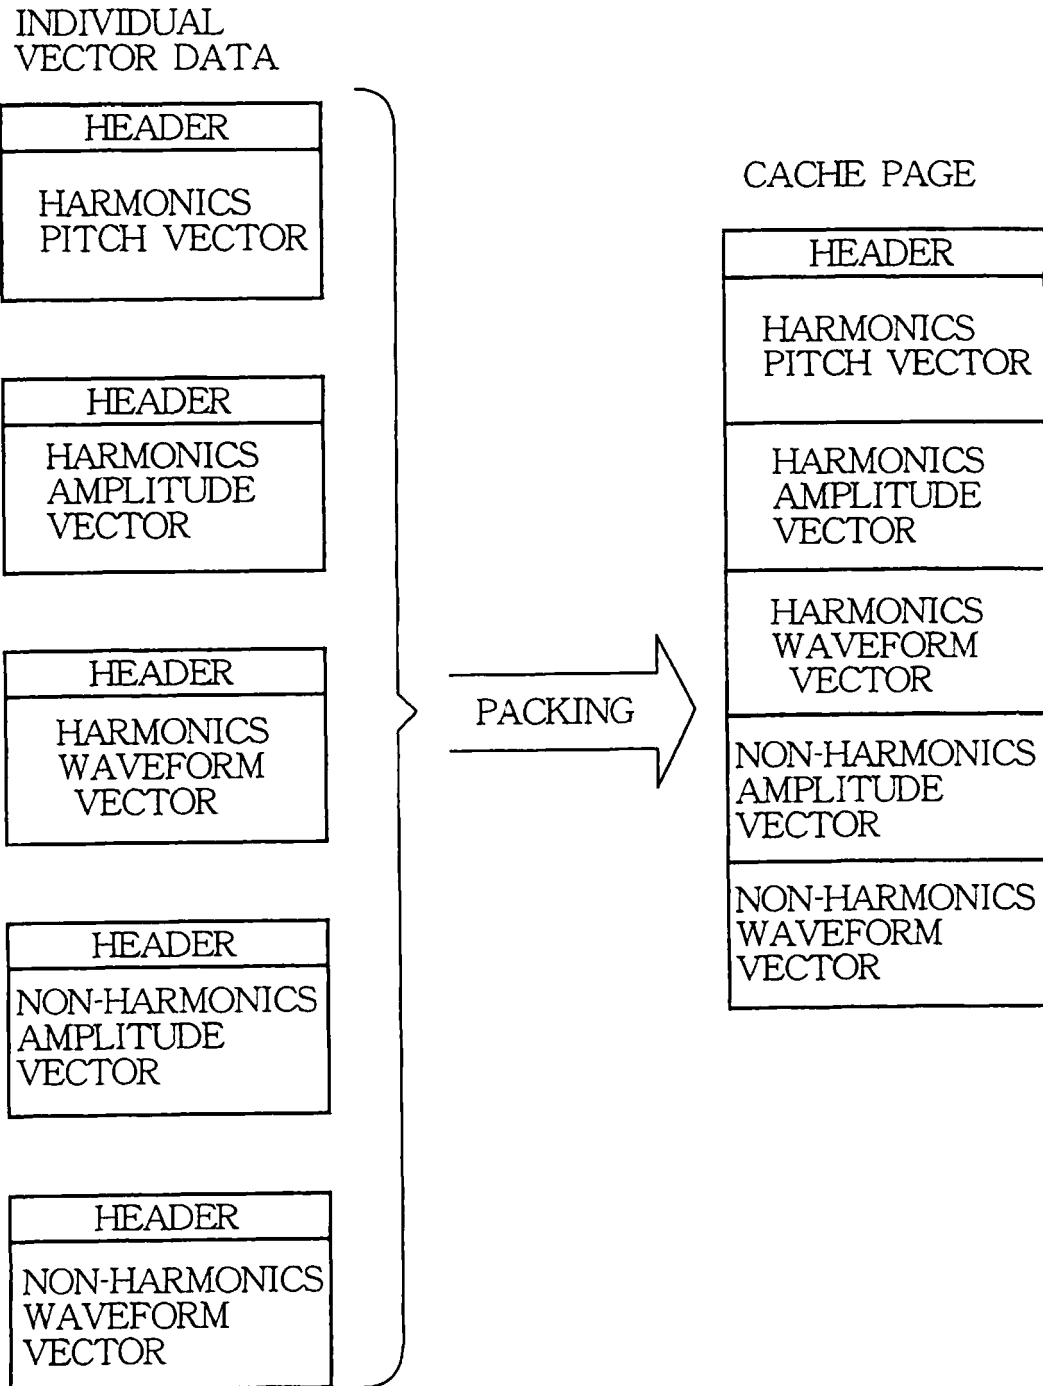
INDIVIDUAL VECTOR DATA

HEADER
HARMONICS PITCH VECTOR

HEADER
HARMONICS AMPLITUDE VECTOR

HEADER
HARMONICS WAVEFORM VECTOR

HEADER
NON-HARMONICS AMPLITUDE VECTOR

HEADER
NON-HARMONICS WAVEFORM VECTOR

PACKING

CACHE PAGE

HEADER
HARMONICS PITCH VECTOR
HARMONICS AMPLITUDE VECTOR
HARMONICS WAVEFORM VECTOR
NON-HARMONICS AMPLITUDE VECTOR
NON-HARMONICS WAVEFORM VECTOR